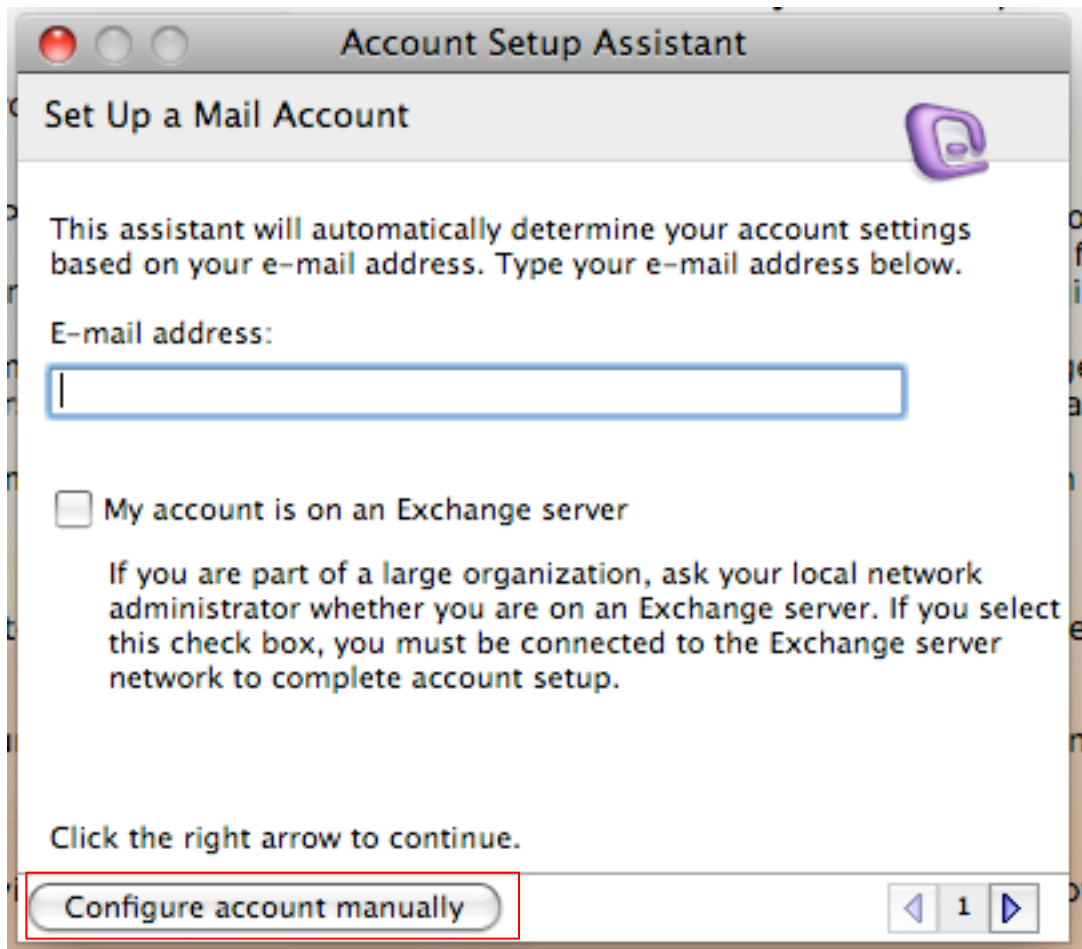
Account Setup Assistant

Set Up a Mail Account

This assistant will automatically determine your account settings based on your e-mail address. Type your e-mail address below.

E-mail address:

My account is on an Exchange server

If you are part of a large organization, ask your local network administrator whether you are on an Exchange server. If you select this check box, you must be connected to the Exchange server network to complete account setup.

Click the right arrow to continue.

Configure account manually

1